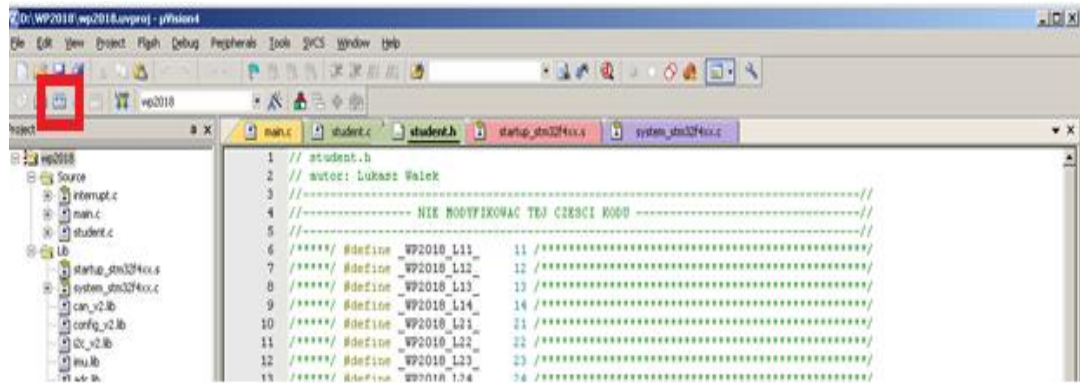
D:\WP2018\wp2018.uvproj - µVision4

File Edit View Project Flash Debug Peripherals Tools SVCS Window Help

wp2018

Project

wp2018
Source
interrupt.c
main.c
student.c
Lib
startup_stm32f4xx.s
system_stm32f4xx.c
can_v2.lib
config_v2.lib
i2c_v2.lib
imu.lib
adc.lib

main.c | student.c | student.h | startup_stm32f4xx.s | system_stm32f4xx.c

1 // student.h
2 // autor: Lukasz Walek
3 //--------------------------------------------------------------------------//
4 //---------------- NIE MODYFIKOWAC TEJ CZESCI KODU -------------------------------//
5 //--------------------------------------------------------------------------//
6 /*****/ #define _WP2018_L11_ 11 /*****************************************/
7 /*****/ #define _WP2018_L12_ 12 /*****************************************/
8 /*****/ #define _WP2018_L13_ 13 /*****************************************/
9 /*****/ #define _WP2018_L14_ 14 /*****************************************/
10 /*****/ #define _WP2018_L21_ 21 /*****************************************/
11 /*****/ #define _WP2018_L22_ 22 /*****************************************/
12 /*****/ #define _WP2018_L23_ 23 /*****************************************/
13 /*****/ #define _WP2018_L24_ 24 /*****************************************/